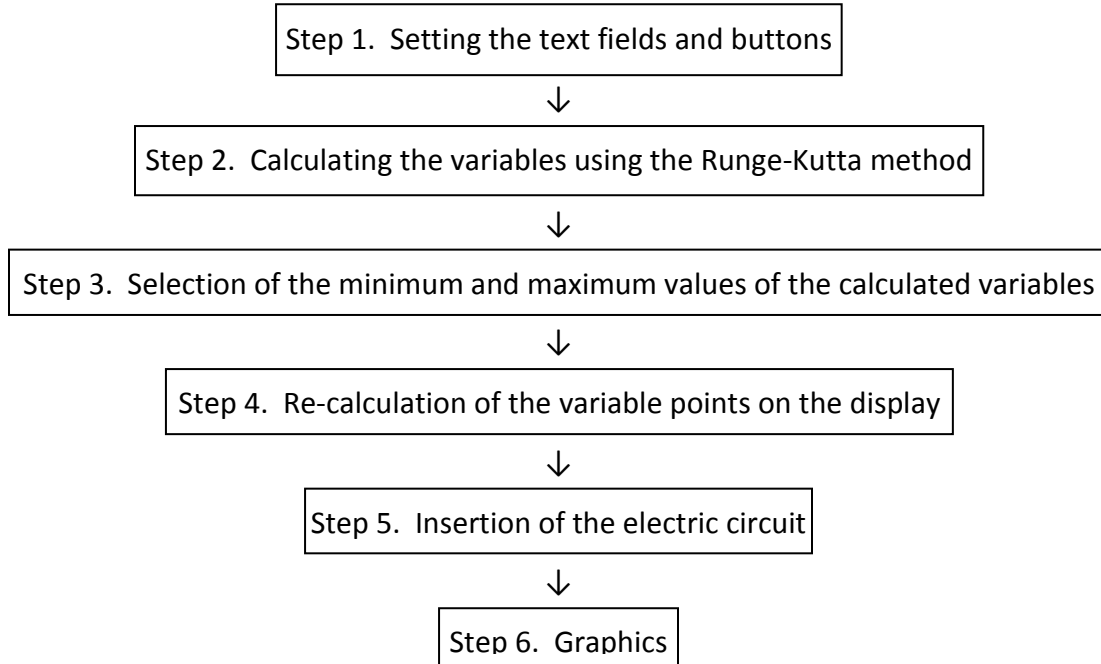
Step 1. Setting the text fields and buttons

↓

Step 2. Calculating the variables using the Runge-Kutta method

↓

Step 3. Selection of the minimum and maximum values of the calculated variables

↓

Step 4. Re-calculation of the variable points on the display

↓

Step 5. Insertion of the electric circuit

↓

Step 6. Graphics